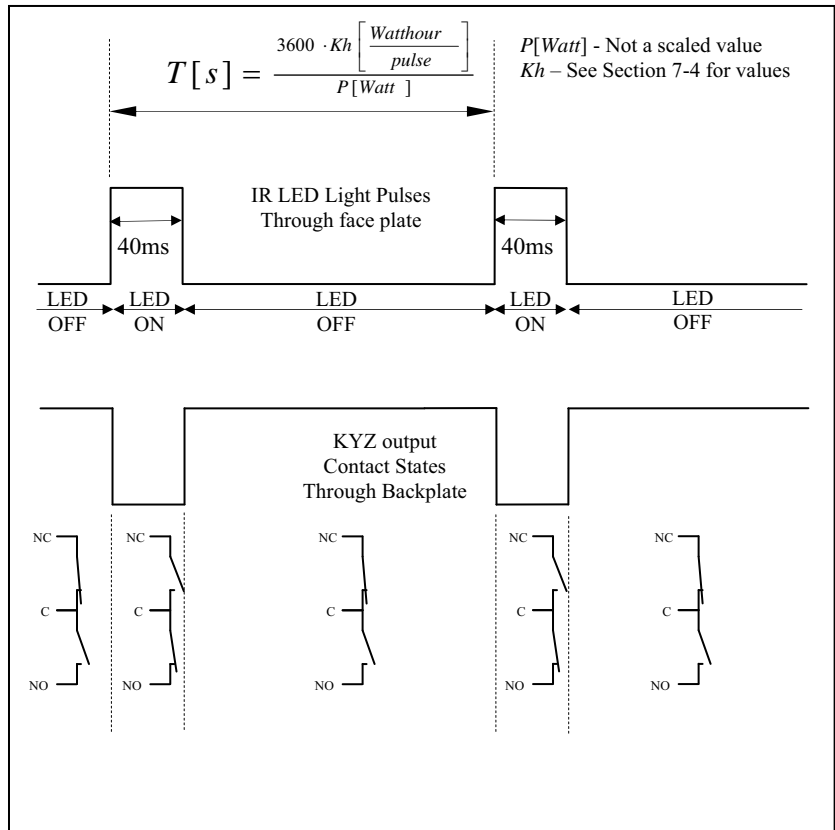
$T[s] = \frac{3600 \cdot Kh \left[\frac{Watthour}{pulse}\right]}{P[Watt]}$

$P[Watt]$ - Not a scaled value
$Kh$ – See Section 7-4 for values

IR LED Light Pulses
Through face plate

40ms

40ms

LED OFF

LED ON

LED OFF

LED ON

LED OFF

KYZ output
Contact States
Through Backplate

NC
C
NO

NC
C
NO

NC
C
NO

NC
C
NO

NC
C
NO